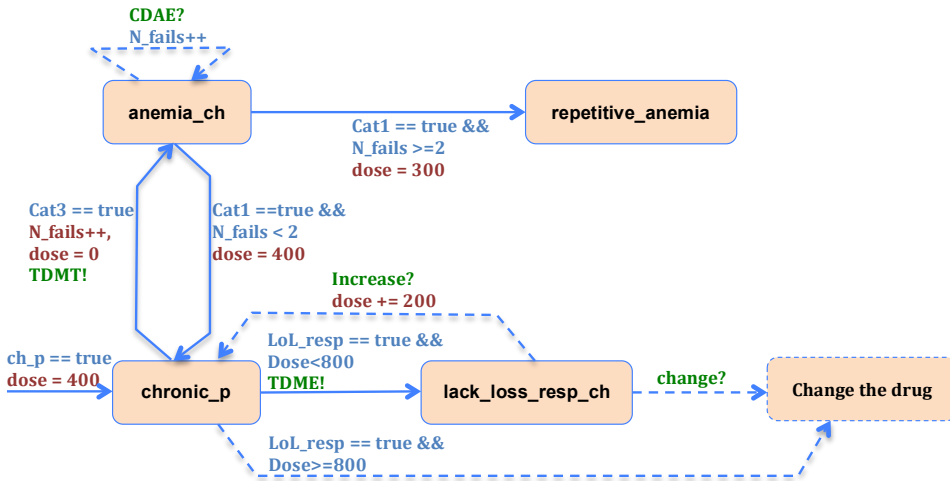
CDAE?
N_fails++

anemia_ch

repetitive_anemia

Cat1 == true &&
N_fails >=2
dose = 300

Cat3 == true
N_fails++,
dose = 0
TDMT!

Cat1 ==true &&
N_fails < 2
dose = 400

Increase?
dose += 200

ch_p == true
dose = 400

chronic_p

LoL_resp == true &&
Dose<800
TDME!

lack_loss_resp_ch

change?

Change the drug

LoL_resp == true &&
Dose>=800